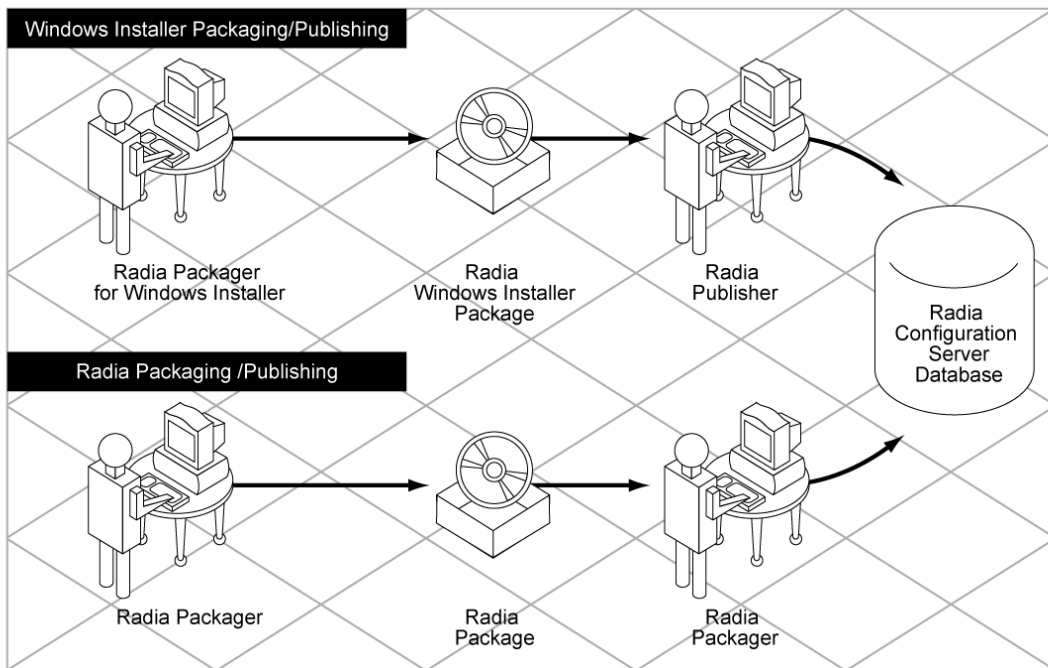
Windows Installer Packaging/Publishing

Radia Packager for Windows Installer

Radia Windows Installer Package

Radia Publisher

Radia Configuration Server Database

Radia Packaging /Publishing

Radia Packager

Radia Package

Radia Packager